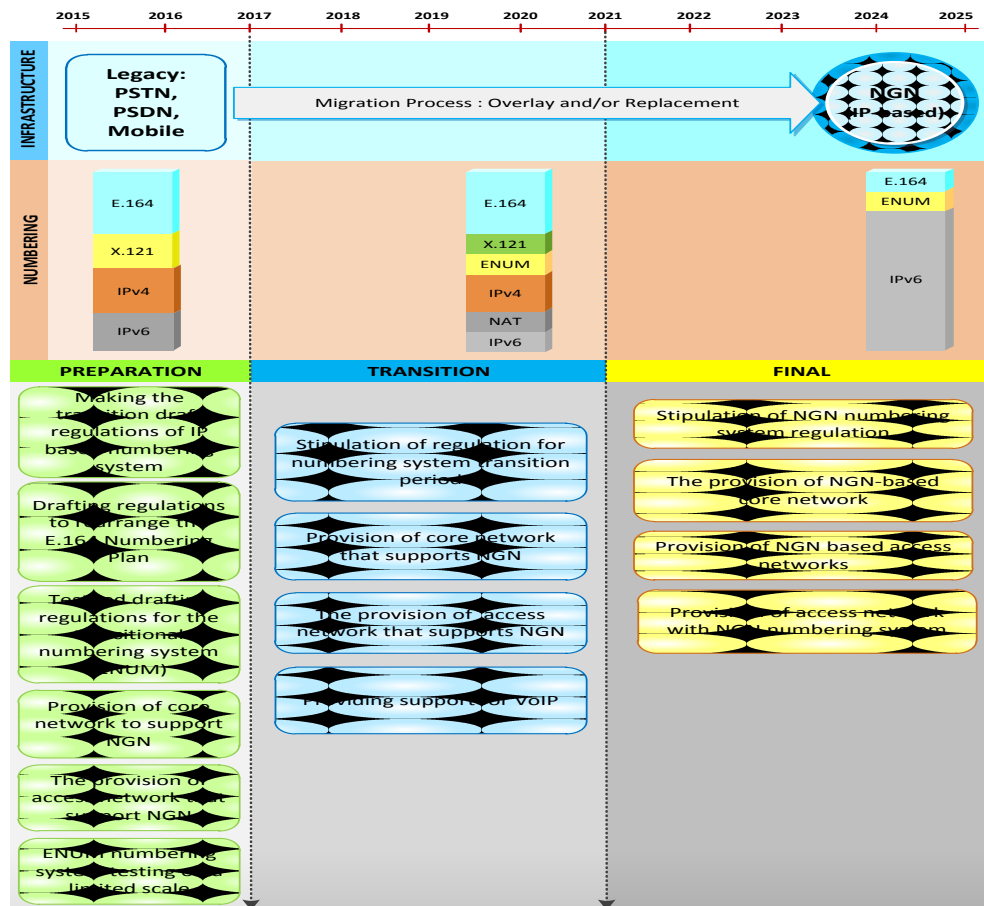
2015 2016 2017 2018 2019 2020 2021 2022 2023 2024 2025

INFRASTRUCTURE

Legacy: PSTN, PSDN, Mobile

Migration Process : Overlay and/or Replacement

NGN (IP-based)

NUMBERING

E.164
X.121
IPv4
IPv6

E.164
X.121
ENUM
IPv4
NAT
IPv6

E.164
ENUM
IPv6

PREPARATION

TRANSITION

FINAL

Making the transition draft regulations of IP based numbering system

Drafting regulations to rearrange the E.164 Numbering Plan

Test and drafting regulations for the transitional numbering system (ENUM)

Provision of core network to support NGN

The provision of access network that support NGN

ENUM numbering system testing on a limited scale

Stipulation of regulation for numbering system transition period

Provision of core network that supports NGN

The provision of access network that supports NGN

Providing support of VoIP

Stipulation of NGN numbering system regulation

The provision of NGN-based core network

Provision of NGN based access networks

Provision of access network with NGN numbering system